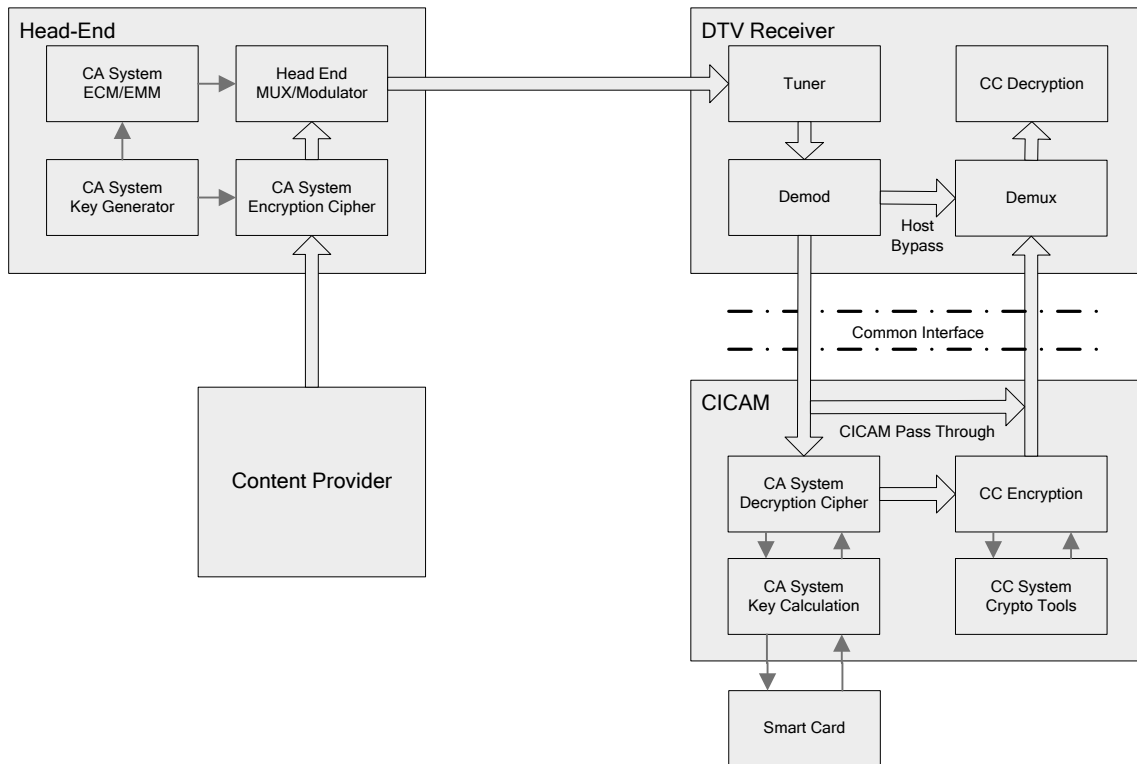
Head-End

CA System ECM/EMM

Head End MUX/Modulator

CA System Key Generator

CA System Encryption Cipher

Content Provider

DTV Receiver

Tuner

CC Decryption

Demod

Demux

Host Bypass

Common Interface

CICAM

CICAM Pass Through

CA System Decryption Cipher

CC Encryption

CA System Key Calculation

CC System Crypto Tools

Smart Card